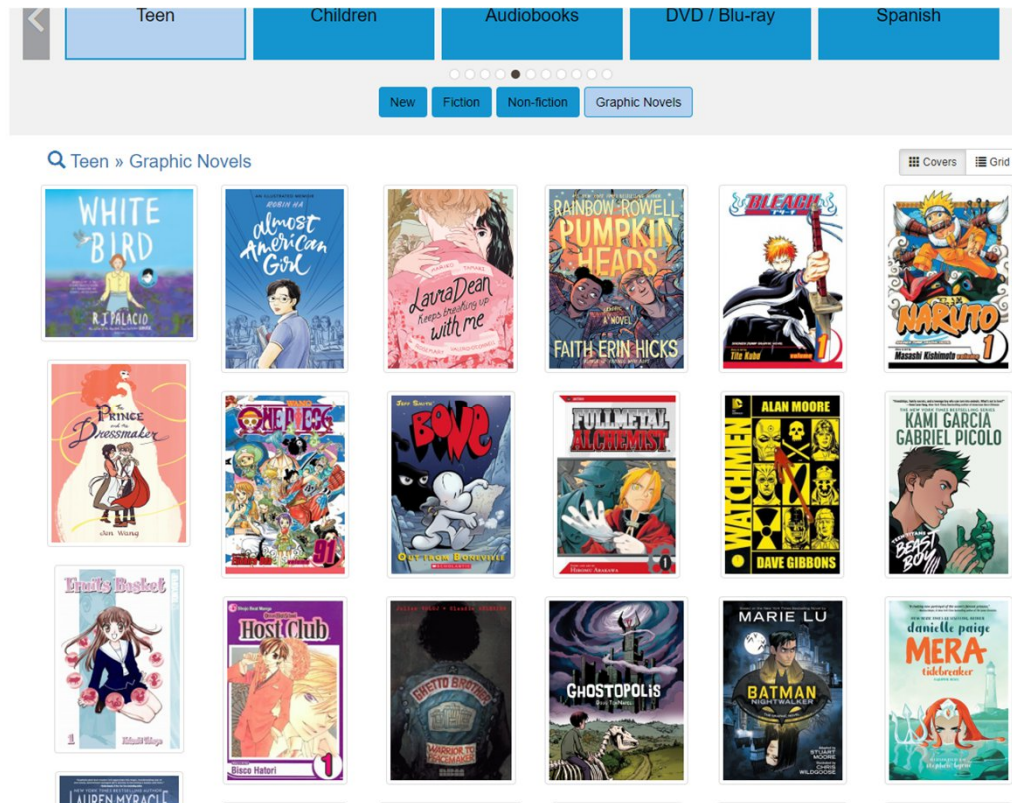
Teen Children Audiobooks DVD / Blu-ray Spanish

New Fiction Non-fiction Graphic Novels

Teen » Graphic Novels

Covers Grid

WHITE BIRD
R.J. PALACIO

AN ILLUSTRATED MEMOIR
ROBIN HA
almost American Girl

Laura Dean Keeps breaking up with me
MARIKO TAMAKI

RAINBOW ROWELL
PUMPKINHEADS
A NOVEL
FAITH ERIN HICKS

BLEACH
Tite Kubo 1

NARUTO
Masashi Kishimoto 1

The Prince and the Dressmaker
Jen Wang

ONE PIECE
91

Jeff Smith
BONE
OUT FROM BONEVILLE
SCHOLASTIC

FULLMETAL ALCHEMIST
Hiromu Arakawa
1

ALAN MOORE
WATCHMEN
DAVE GIBBONS

THE NEW YORK TIMES BESTSELLING SERIES
KAMI GARCIA
GABRIEL PICOLO
BEAST BOY

Fruits Basket
1
Natsuki Takaya

Host Club
Bisco Hatori
1

GHETTO BROTHERS
WARRIOR TO PEACEMAKER

GHOSTOPOLIS
Doug TenNapel

MARIE LU
BATMAN
NIGHTWALKER
STUART MOORE
CHRIS WILDGOOSE

danielle paige
MERA
tidebreaker
stephen byrne

LAUREN MYRACLE